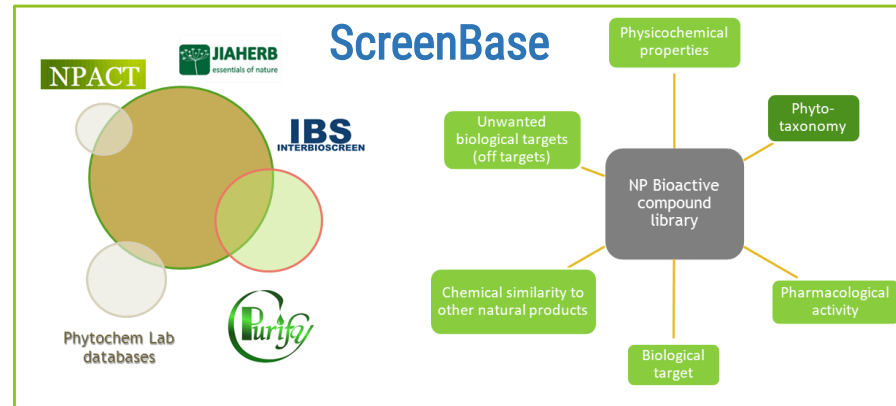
ScreenBase

NPACT

JIAHERB
essentials of nature

IBS
INTERBIOSCREEN

Phytochem Lab databases

Purify

Physicochemical properties

Phyto-taxonomy

Unwanted biological targets (off targets)

NP Bioactive compound library

Chemical similarity to other natural products

Pharmacological activity

Biological target